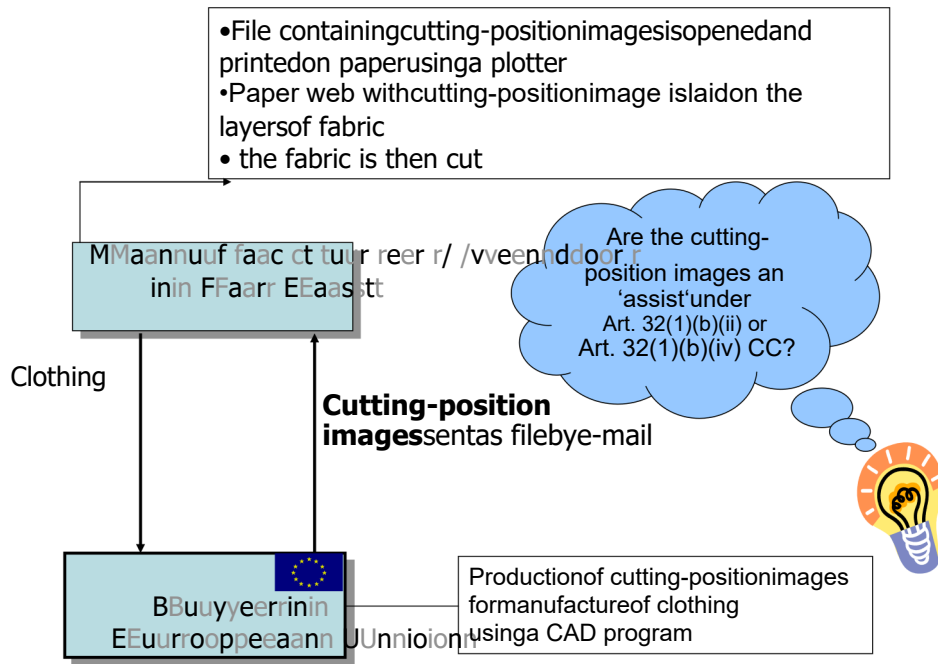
•File containingcutting-positionimagesisopenedand printedon paperusinga plotter
•Paper web withcutting-positionimage islaidon the layersof fabric
• the fabric is then cut

MMaannuuf faac ct tuur reer r/ /vveenndoor r inin FFaarr EEaasstt

Are the cutting-position images an 'assist'under Art. 32(1)(b)(ii) or Art. 32(1)(b)(iv) CC?

Clothing

**Cutting-position images**sentas filebye-mail

BBuuyyeerrinin EEuurrooppeeaann UUnniioionn

Productionof cutting-positionimages formanufactureof clothing usinga CAD program